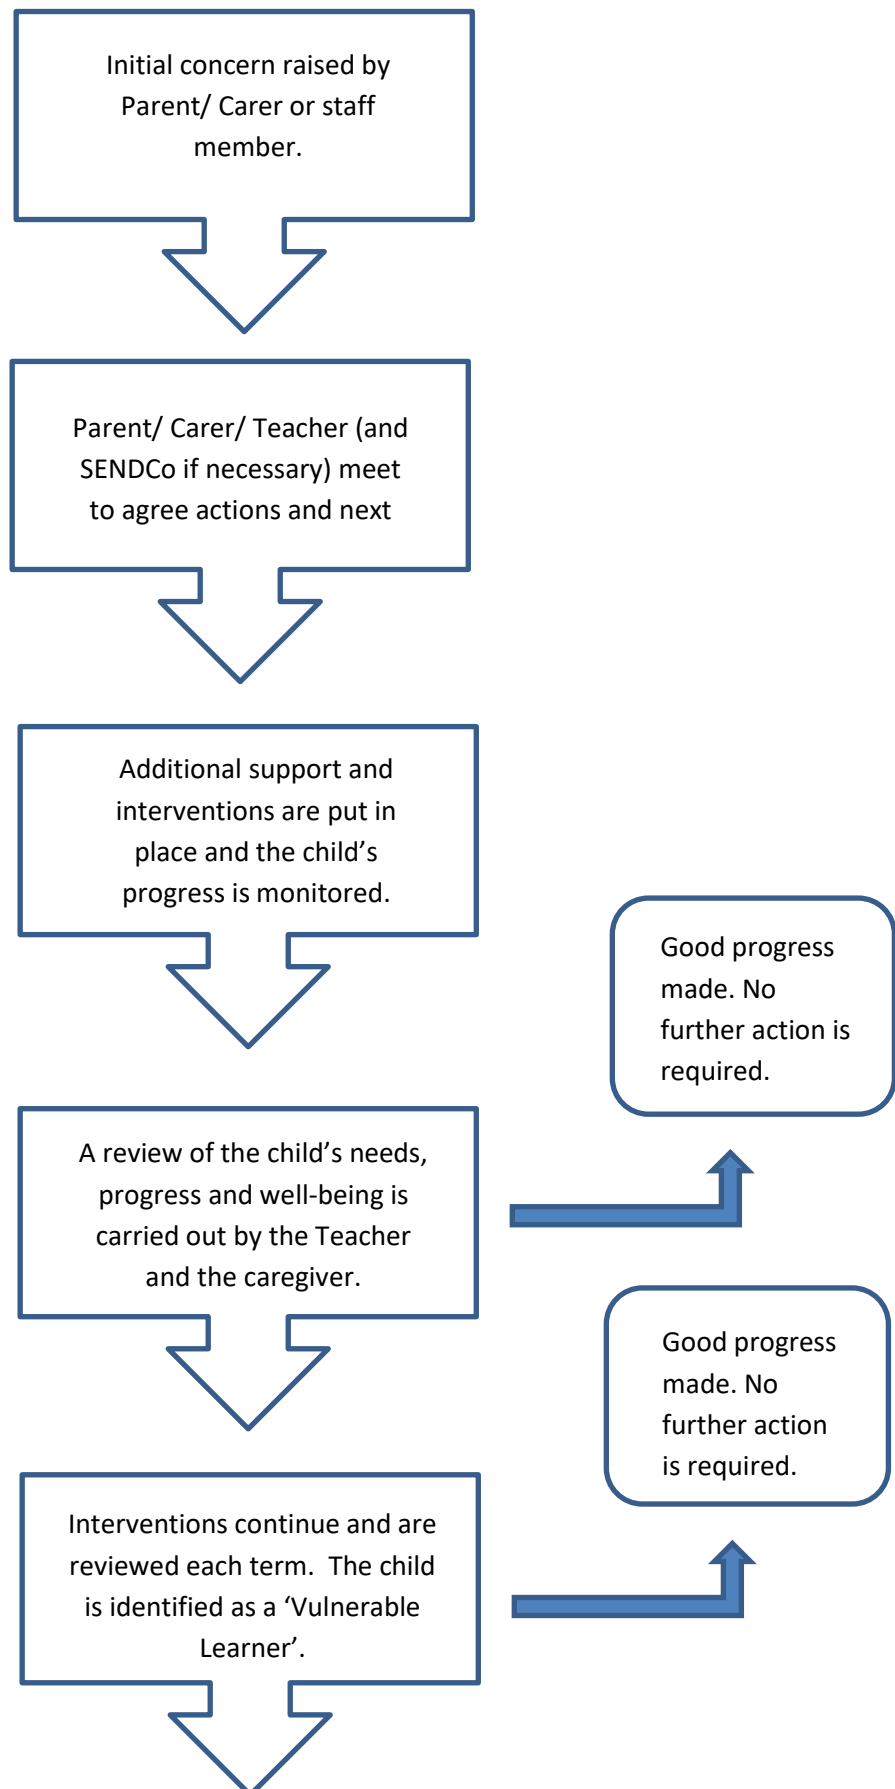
Initial concern raised by Parent/ Carer or staff member.

Parent/ Carer/ Teacher (and SENDCo if necessary) meet to agree actions and next

Additional support and interventions are put in place and the child's progress is monitored.

Good progress made. No further action is required.

A review of the child's needs, progress and well-being is carried out by the Teacher and the caregiver.

Good progress made. No further action is required.

Interventions continue and are reviewed each term. The child is identified as a 'Vulnerable Learner'.